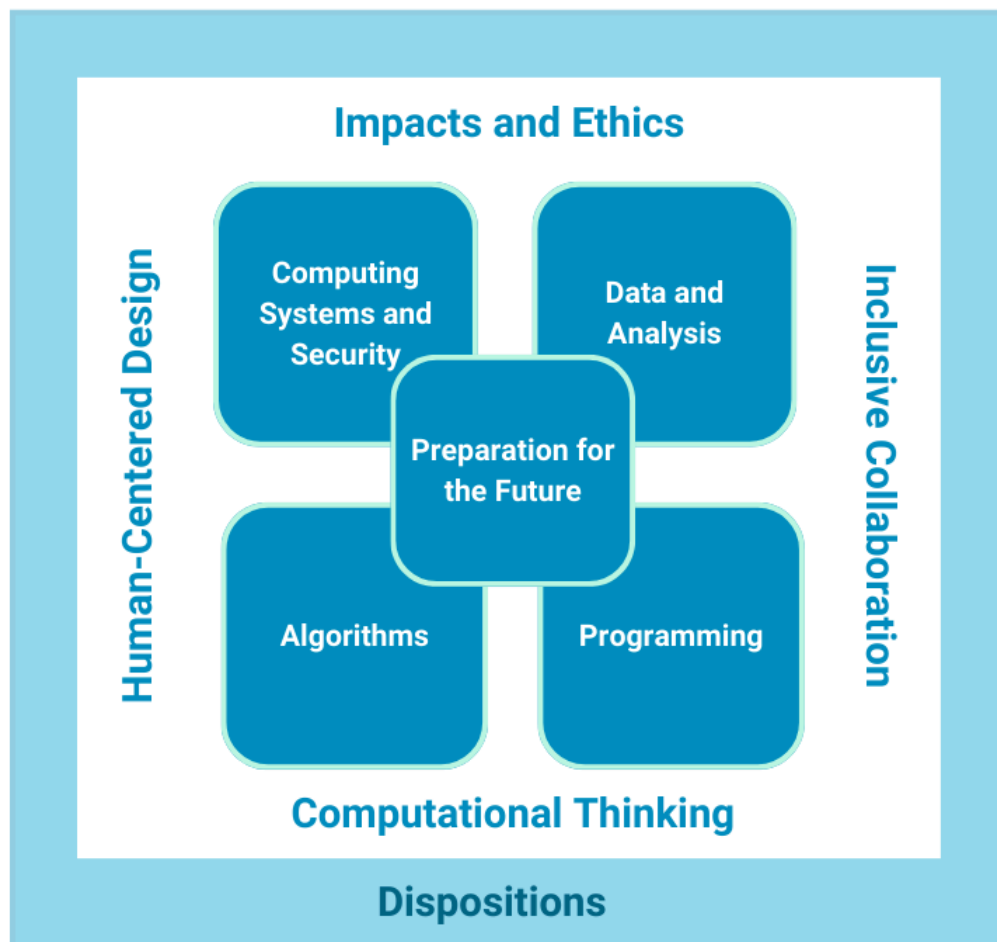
Impacts and Ethics

Human-Centered Design

Computing Systems and Security

Data and Analysis

Inclusive Collaboration

Preparation for the Future

Algorithms

Programming

Computational Thinking

Dispositions